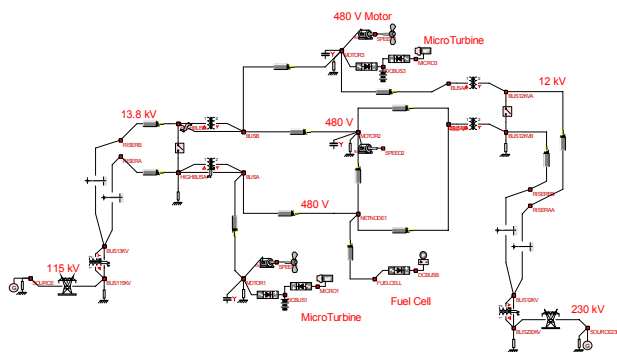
480 V Motor

MicroTurbine

12 kV

13.8 kV

480 V

480 V

115 kV

Fuel Cell

MicroTurbine

230 kV

MOTOR3
SPEED3
MICRO3
DCBUS3
BUSA
BUS12KVA
BUS12KVB
RISERB
RISERA
BUSB
MOTOR2
SPEED2
HIGHBUSA
BUSA
NETNODE1
RISERBB
RISERAA
BUS13KV
BUS115KV
SOURCE
SPEED1
MOTOR1
DCBUS1
MICRO1
FUELCELL
DCBUSB
BUS12KV
BUS230KV
SOURCE23